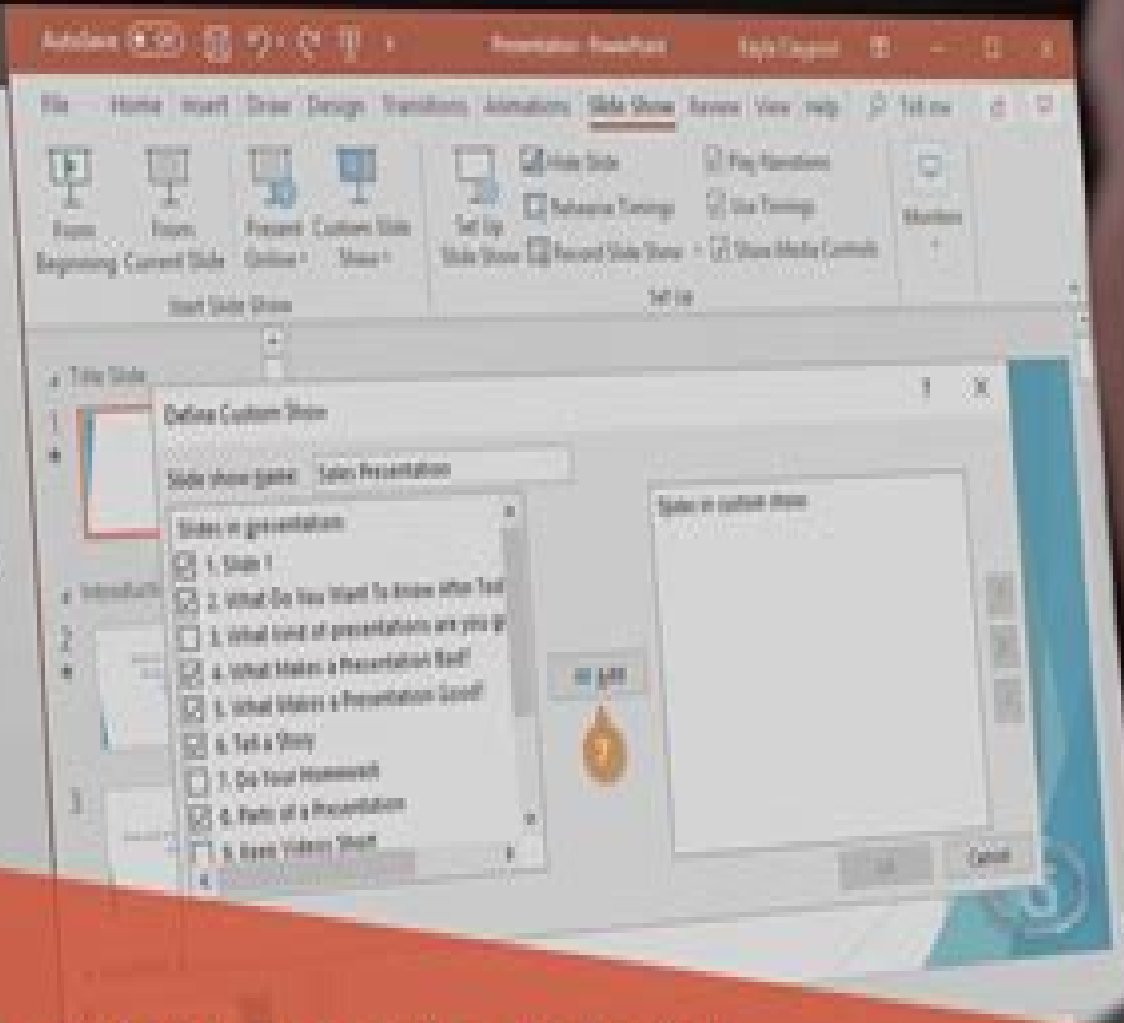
AutoSave Off Presentation - PowerPoint Kayla Claypool

File Home Insert Draw Design Transitions Animations Slide Show Review View Help Tell me

From Beginning From Current Slide Present Online Custom Slide Show Start Slide Show

Set Up Slide Show Hide Slide Rehearse Timings Record Slide Show Play Narrations Use Timings Show Media Controls Set Up

Monitors

Title Slide

1

Introduction

2

3

Define Custom Show ? X

Slide show name: Sales Presentation

Slides in presentation:
1. Slide 1
2. What Do You Want To Know after Tod
3. What kind of presentations are you gi
4. What Makes a Presentation Bad?
5. What Makes a Presentation Good?
6. Tell a Story
7. Do Your Homework
8. Parts of a Presentation
9. Keep Videos Short

>> Add

7

Slides in custom show:

OK Cancel